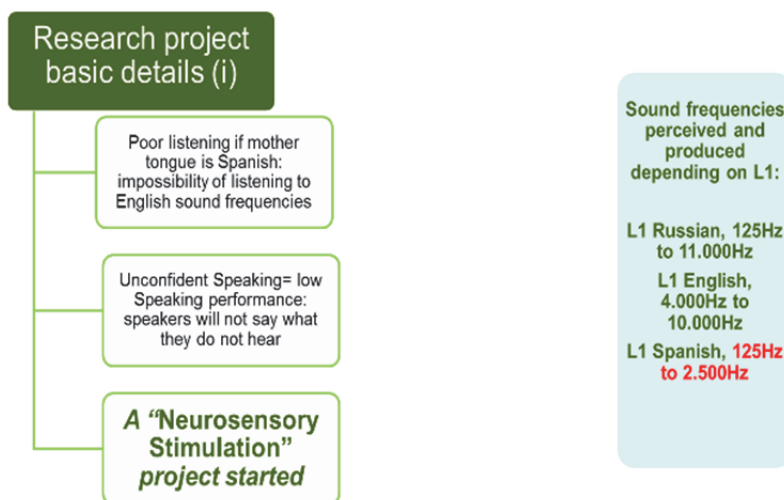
Research project basic details (i)

Poor listening if mother tongue is Spanish: impossibility of listening to English sound frequencies

Unconfident Speaking= low Speaking performance: speakers will not say what they do not hear

A "Neurosensory Stimulation" project started

Sound frequencies perceived and produced depending on L1:

L1 Russian, 125Hz to 11.000Hz

L1 English, 4.000Hz to 10.000Hz

L1 Spanish, 125Hz to 2.500Hz